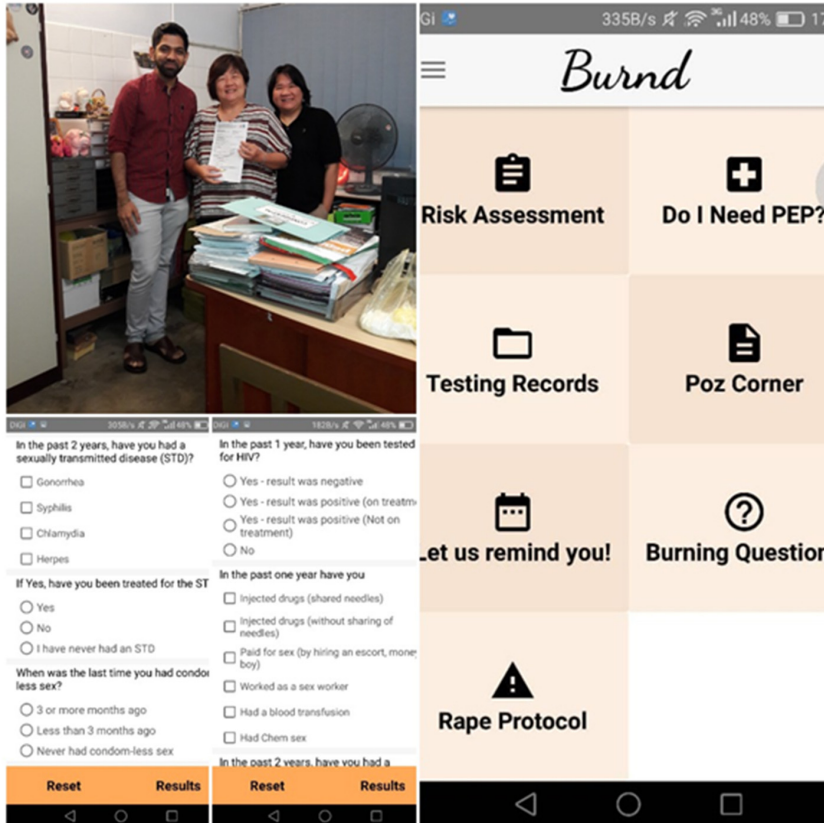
DIGI 305B/s 48%

In the past 2 years, have you had a sexually transmitted disease (STD)?

Gonorrhea

Syphilis

Chlamydia

Herpes

If Yes, have you been treated for the STD

Yes

No

I have never had an STD

When was the last time you had condom-less sex?

3 or more months ago

Less than 3 months ago

Never had condom-less sex

Reset Results

DIGI 182B/s 48%

In the past 1 year, have you been tested for HIV?

Yes - result was negative

Yes - result was positive (on treatm

Yes - result was positive (Not on treatment)

No

In the past one year have you

Injected drugs (shared needles)

Injected drugs (without sharing of needles)

Paid for sex (by hiring an escort, money boy)

Worked as a sex worker

Had a blood transfusion

Had Chem sex

In the past 2 years, have you had a

Reset Results

Gi 335B/s 48% 17

Burnd

Risk Assessment

Do I Need PEP?

Testing Records

Poz Corner

Let us remind you!

Burning Question

Rape Protocol